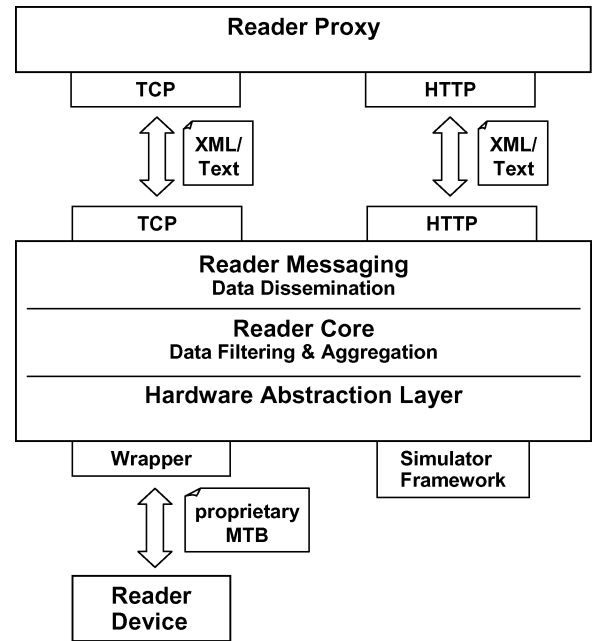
Reader Proxy

TCP

HTTP

XML/
Text

XML/
Text

TCP

HTTP

Reader Messaging
Data Dissemination

Reader Core
Data Filtering & Aggregation

Hardware Abstraction Layer

Wrapper

Simulator
Framework

proprietary
MTB

Reader
Device